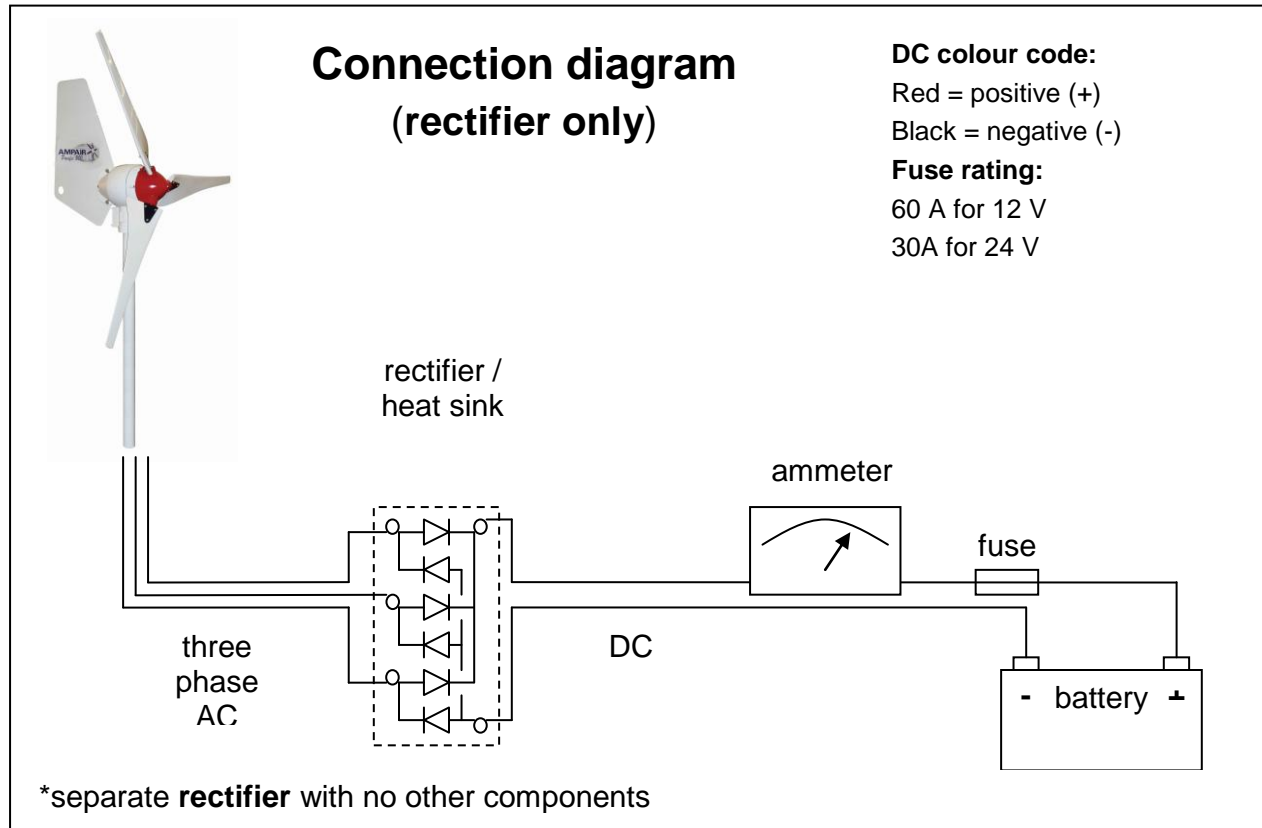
Connection diagram
(rectifier only)

DC colour code:
Red = positive (+)
Black = negative (-)
Fuse rating:
60 A for 12 V
30A for 24 V

AMPAIR

rectifier / heat sink

ammeter

fuse

three phase AC

DC

- battery +

*separate rectifier with no other components